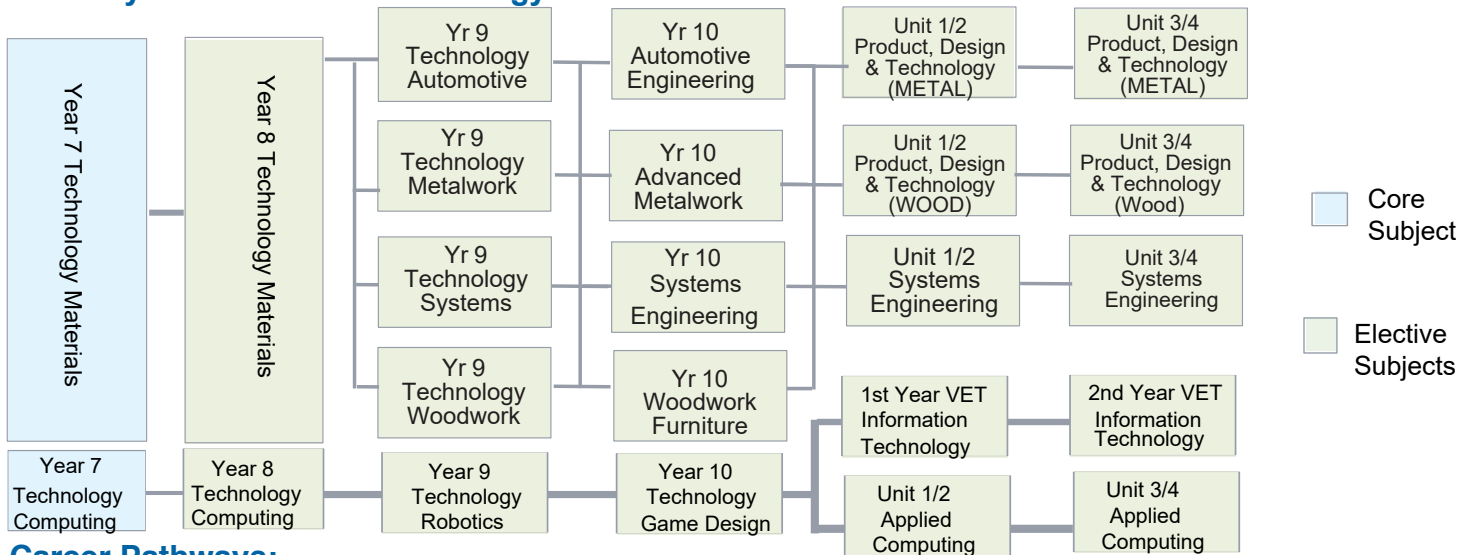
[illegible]

Year 7 Technology Materials

Year 8 Technology Materials

Yr 9 Technology Automotive

Yr 10 Automotive Engineering

Unit 1/2 Product, Design & Technology (METAL)

Unit 3/4 Product, Design & Technology (METAL)

Yr 9 Technology Metalwork

Yr 10 Advanced Metalwork

Unit 1/2 Product, Design & Technology (WOOD)

Unit 3/4 Product, Design & Technology (Wood)

Yr 9 Technology Systems

Yr 10 Systems Engineering

Unit 1/2 Systems Engineering

Unit 3/4 Systems Engineering

Yr 9 Technology Woodwork

Yr 10 Woodwork Furniture

1st Year VET Information Technology

2nd Year VET Information Technology

Year 7 Technology Computing

Year 8 Technology Computing

Year 9 Technology Robotics

Year 10 Technology Game Design

Unit 1/2 Applied Computing

Unit 3/4 Applied Computing

Core Subject

Elective Subjects

Career Pathways: